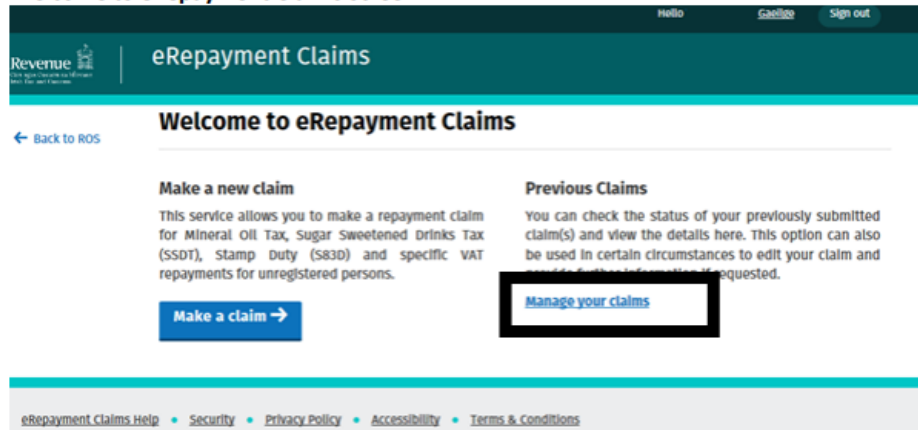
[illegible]

Hello Gaeilge Sign out

Revenue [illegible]

eRepayment Claims

← Back to ROS

Welcome to eRepayment Claims

Make a new claim

This service allows you to make a repayment claim for Mineral Oil Tax, Sugar Sweetened Drinks Tax (SSDT), Stamp Duty (S83D) and specific VAT repayments for unregistered persons.

Make a claim →

Previous Claims

You can check the status of your previously submitted claim(s) and view the details here. This option can also be used in certain circumstances to edit your claim and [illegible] if requested.

Manage your claims

eRepayment Claims Help • Security • Privacy Policy • Accessibility • Terms & Conditions